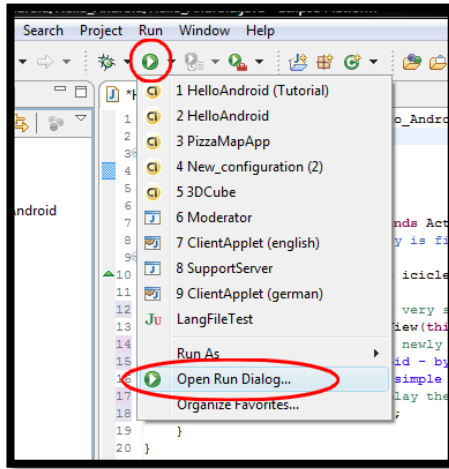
Search Project Run Window Help

1 HelloAndroid (Tutorial)
2 HelloAndroid
3 PizzaMapApp
4 New_configuration (2)
5 3DCube
6 Moderator
7 ClientApplet (english)
8 SupportServer
9 ClientApplet (german)
LangFileTest

Run As
Open Run Dialog...
Organize Favorites...

Android

1
2
3
4
5
6
7
8
9
10
11
12
13
14
15
16
17
18
19
20

o_Andro
nds Act
y is fi
icicle
very s
iew(thi
newly
id - by
simple
lay the
;
}
}